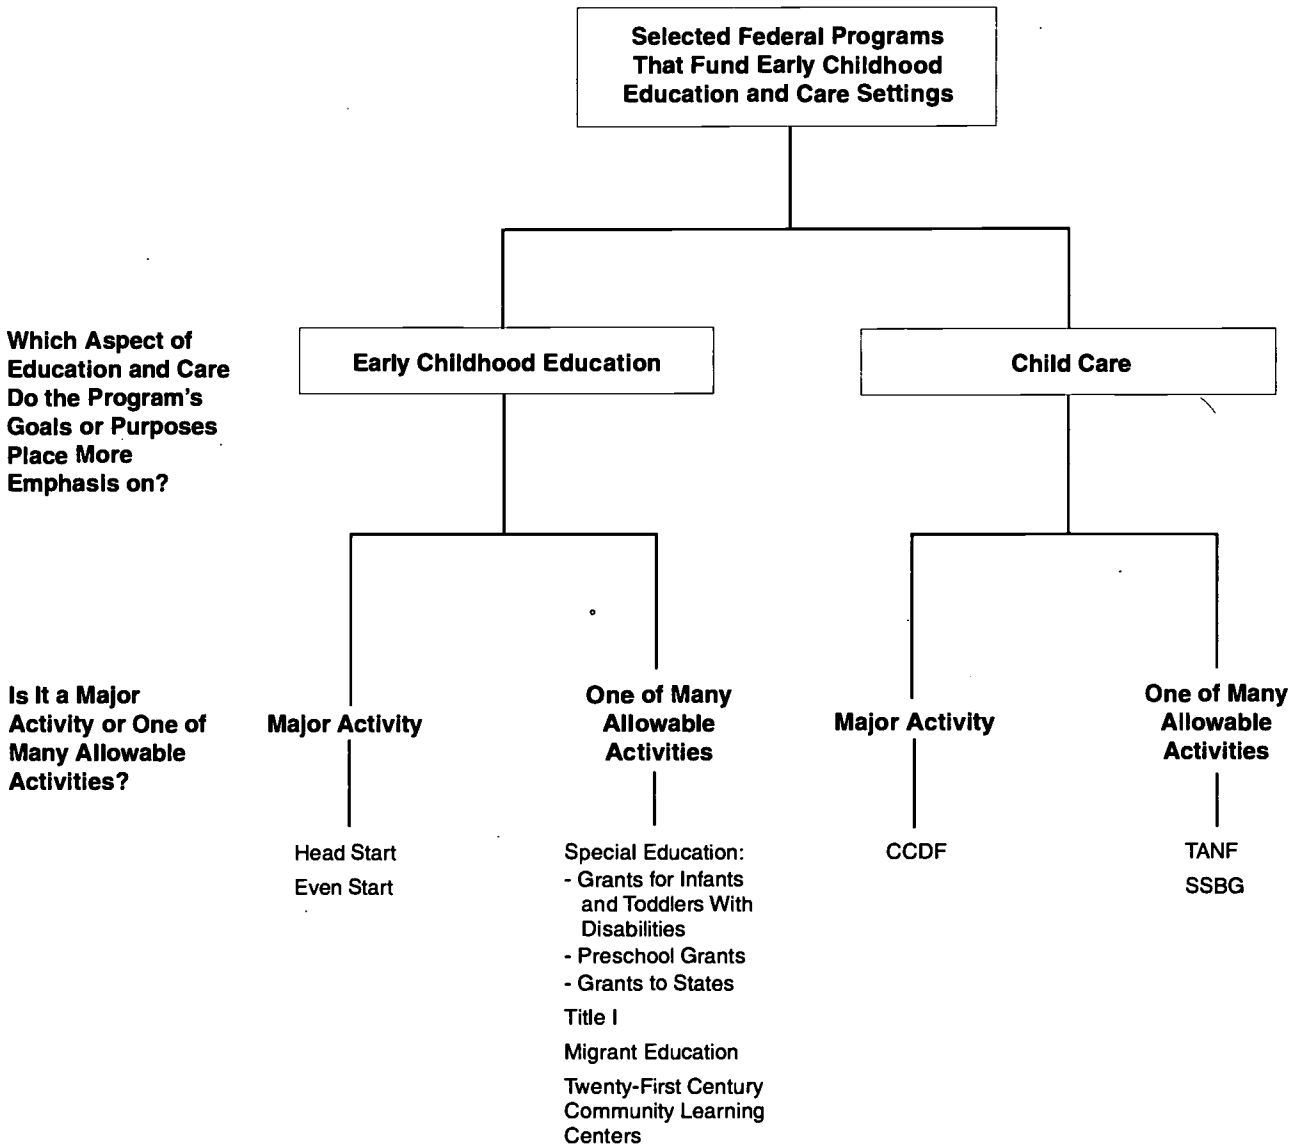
Selected Federal Programs That Fund Early Childhood Education and Care Settings

Which Aspect of Education and Care Do the Program's Goals or Purposes Place More Emphasis on?

Early Childhood Education

Child Care

Is It a Major Activity or One of Many Allowable Activities?

Major Activity

Head Start
Even Start

One of Many Allowable Activities

Special Education:
- Grants for Infants and Toddlers With Disabilities
- Preschool Grants
- Grants to States
Title I
Migrant Education
Twenty-First Century Community Learning Centers

Major Activity

CCDF

One of Many Allowable Activities

TANF
SSBG